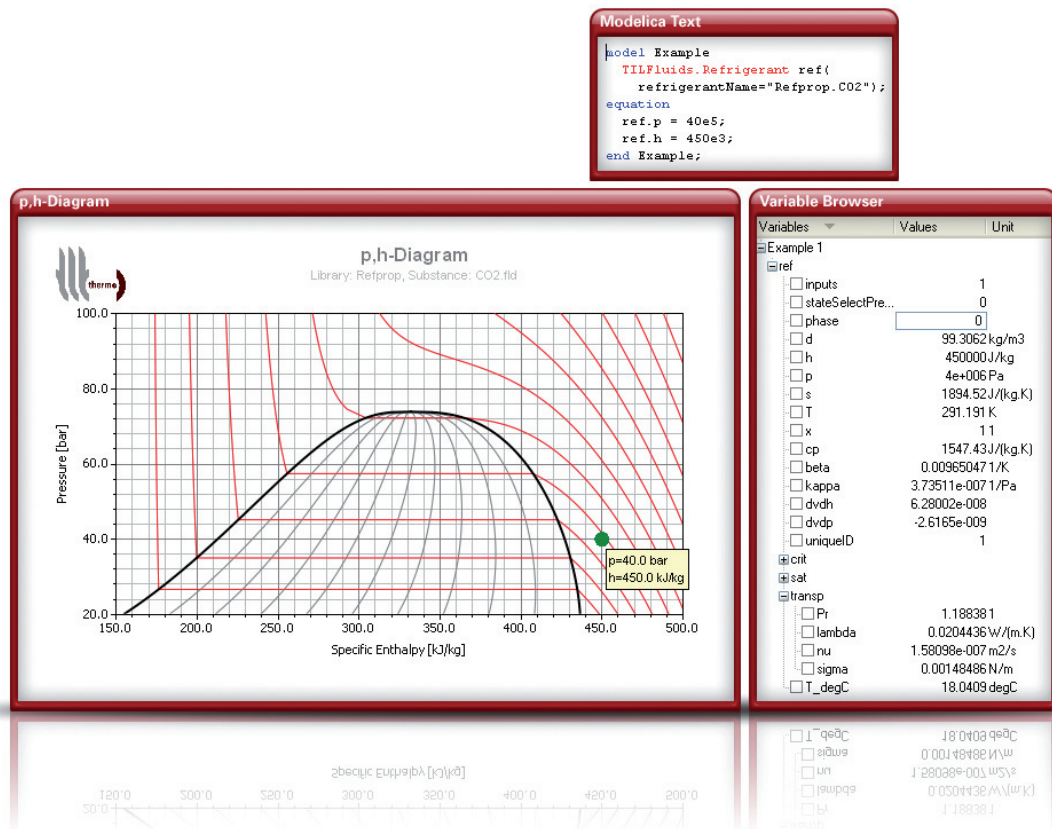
Modelica Text

model Example
  TILFluids.Refrigerant ref(
    refrigerantName="Refprop.CO2");
equation
  ref.p = 40e5;
  ref.h = 450e3;
end Example;

p,h-Diagram

thermo

p,h-Diagram
Library: Refprop, Substance: CO2.fld

100.0
80.0
60.0
40.0
20.0
Pressure [bar]

150.0 200.0 250.0 300.0 350.0 400.0 450.0 500.0
Specific Enthalpy [kJ/kg]

p=40.0 bar
h=450.0 kJ/kg

Variable Browser

| Variables | Values | Unit |
|---|---|---|
| Example 1 | | |
| ref | | |
| inputs | 1 | |
| stateSelectPre... | 0 | |
| phase | 0 | |
| d | 99.3062 | kg/m3 |
| h | 450000 | J/kg |
| p | 4e+006 | Pa |
| s | 1894.52 | J/(kg.K) |
| T | 291.191 | K |
| x | 1 | 1 |
| cp | 1547.43 | J/(kg.K) |
| beta | 0.00965047 | 1/K |
| kappa | 3.73511e-007 | 1/Pa |
| dvdh | 6.28002e-008 | |
| dvdp | -2.6165e-009 | |
| uniqueID | 1 | |
| crit | | |
| sat | | |
| transp | | |
| Pr | 1.18838 | 1 |
| lambda | 0.0204436 | W/(m.K) |
| nu | 1.58098e-007 | m2/s |
| sigma | 0.00148486 | N/m |
| T_degC | 18.0409 | degC |